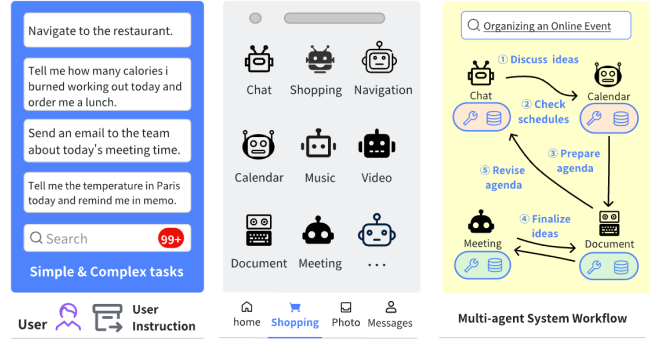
Navigate to the restaurant.

Tell me how many calories i burned working out today and order me a lunch.

Send an email to the team about today's meeting time.

Tell me the temperature in Paris today and remind me in memo.

Search 99+

Simple & Complex tasks

User

User Instruction

Chat Shopping Navigation

Calendar Music Video

Document Meeting ...

home Shopping Photo Messages

Organizing an Online Event

① Discuss ideas

Chat

Calendar

② Check schedules

③ Prepare agenda

⑤ Revise agenda

④ Finalize ideas

Meeting

Document

Multi-agent System Workflow